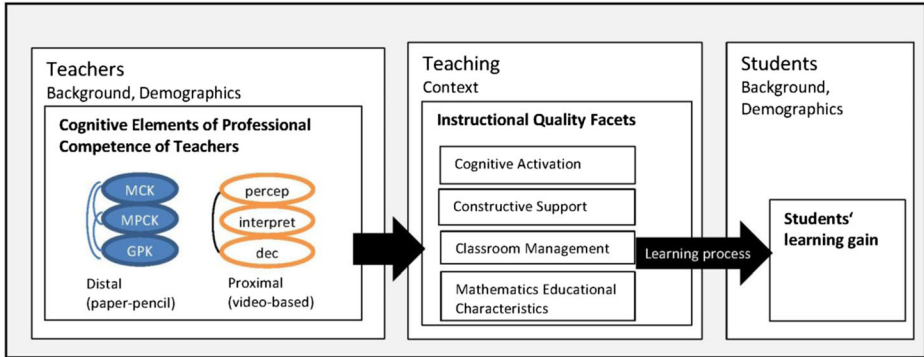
Teachers
Background, Demographics

Cognitive Elements of Professional Competence of Teachers

MCK
MPCK
GPK
Distal (paper-pencil)

percep
interpret
dec
Proximal (video-based)

Teaching
Context

Instructional Quality Facets

Cognitive Activation
Constructive Support
Classroom Management
Mathematics Educational Characteristics

Learning process

Students
Background, Demographics

Students' learning gain